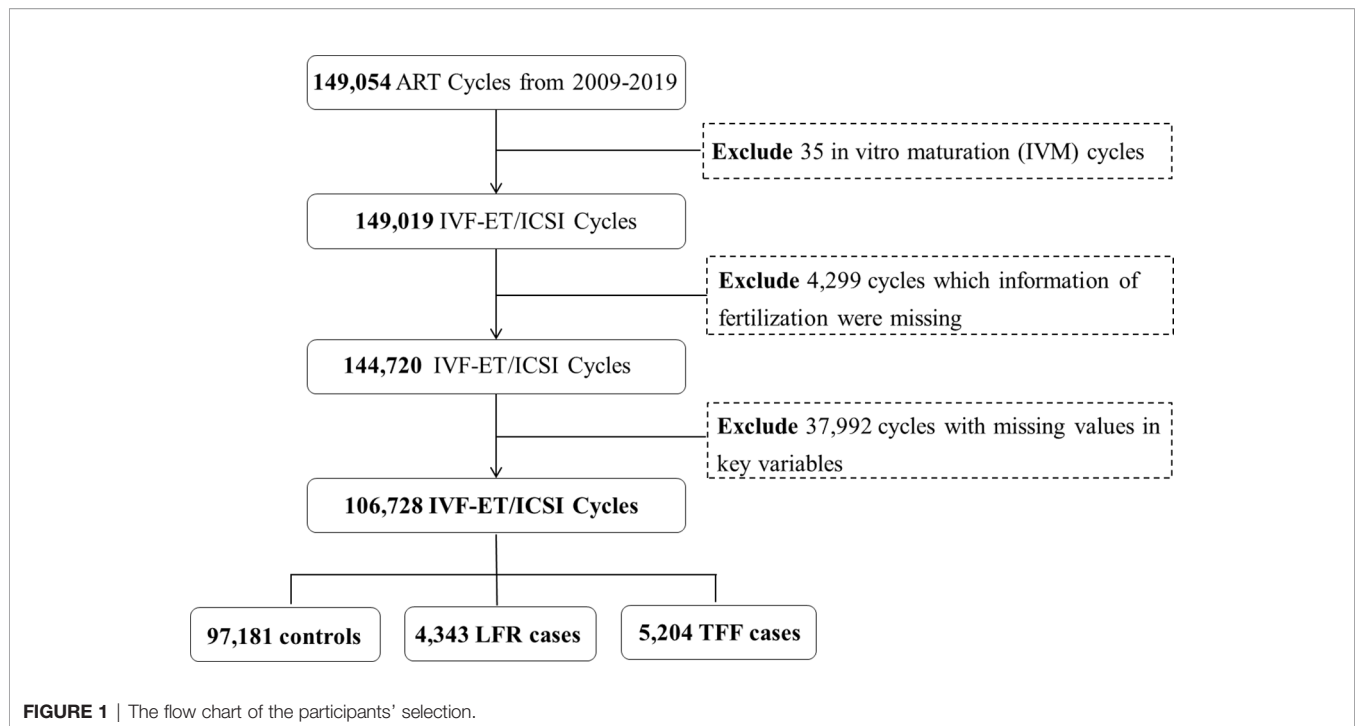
149,054 ART Cycles from 2009-2019

Exclude 35 in vitro maturation (IVM) cycles

149,019 IVF-ET/ICSI Cycles

Exclude 4,299 cycles which information of fertilization were missing

144,720 IVF-ET/ICSI Cycles

Exclude 37,992 cycles with missing values in key variables

106,728 IVF-ET/ICSI Cycles

97,181 controls

4,343 LFR cases

5,204 TFF cases

FIGURE 1 | The flow chart of the participants' selection.